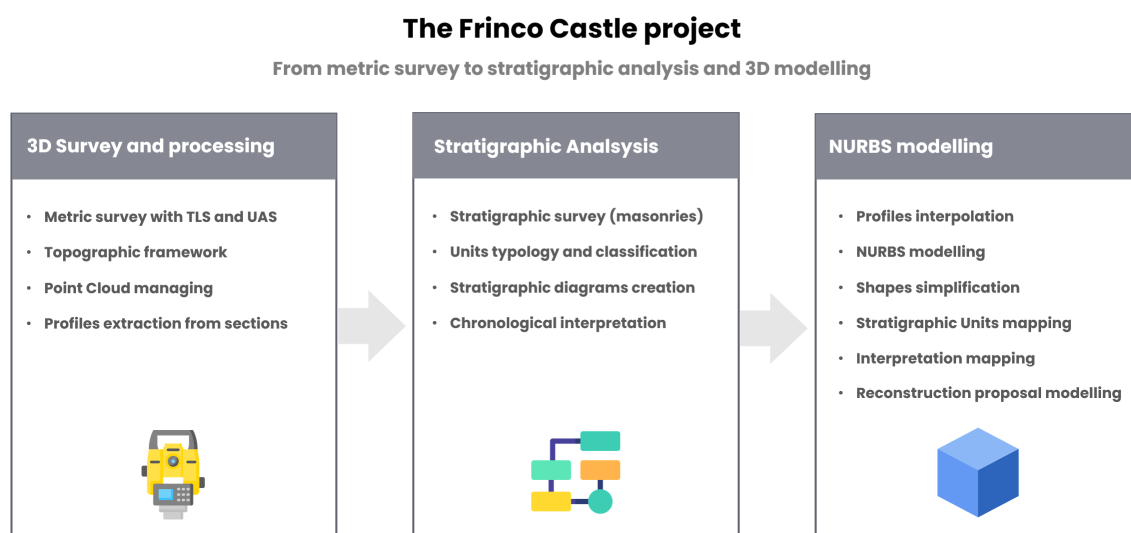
The Frinco Castle project

From metric survey to stratigraphic analysis and 3D modelling

3D Survey and processing

- Metric survey with TLS and UAS
- Topographic framework
- Point Cloud managing
- Profiles extraction from sections

Stratigraphic Analsysis

- Stratigraphic survey (masonries)
- Units typology and classification
- Stratigraphic diagrams creation
- Chronological interpretation

NURBS modelling

- Profiles interpolation
- NURBS modelling
- Shapes simplification
- Stratigraphic Units mapping
- Interpretation mapping
- Reconstruction proposal modelling